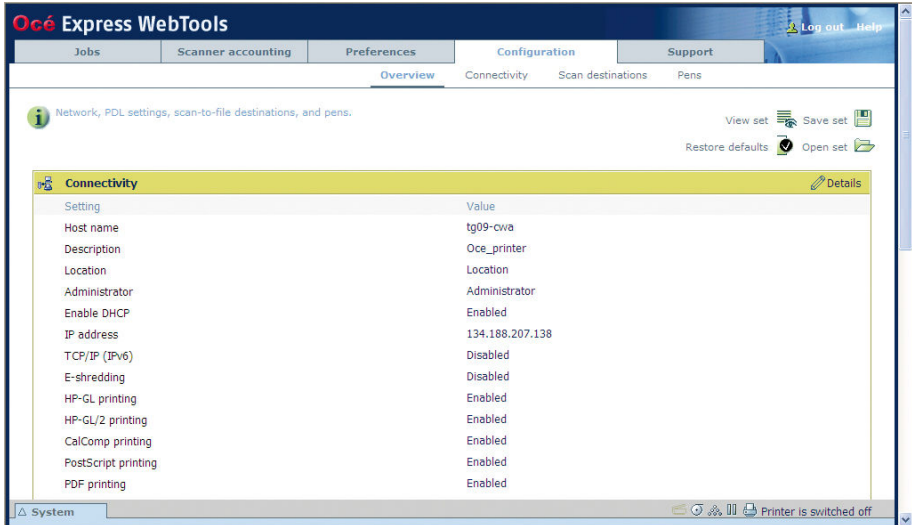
Océ Express WebTools

Log out Help

Jobs | Scanner accounting | Preferences | Configuration | Support

Overview Connectivity Scan destinations Pens

Network, PDL settings, scan-to-file destinations, and pens.

View set Save set

Restore defaults Open set

Connectivity

Details

| Setting | Value |
|---|---|
| Host name | tg09-cwa |
| Description | Oce_printer |
| Location | Location |
| Administrator | Administrator |
| Enable DHCP | Enabled |
| IP address | 134.188.207.138 |
| TCP/IP (IPv6) | Disabled |
| E-shredding | Disabled |
| HP-GL printing | Enabled |
| HP-GL/2 printing | Enabled |
| CalComp printing | Enabled |
| PostScript printing | Enabled |
| PDF printing | Enabled |

△ System

Printer is switched off